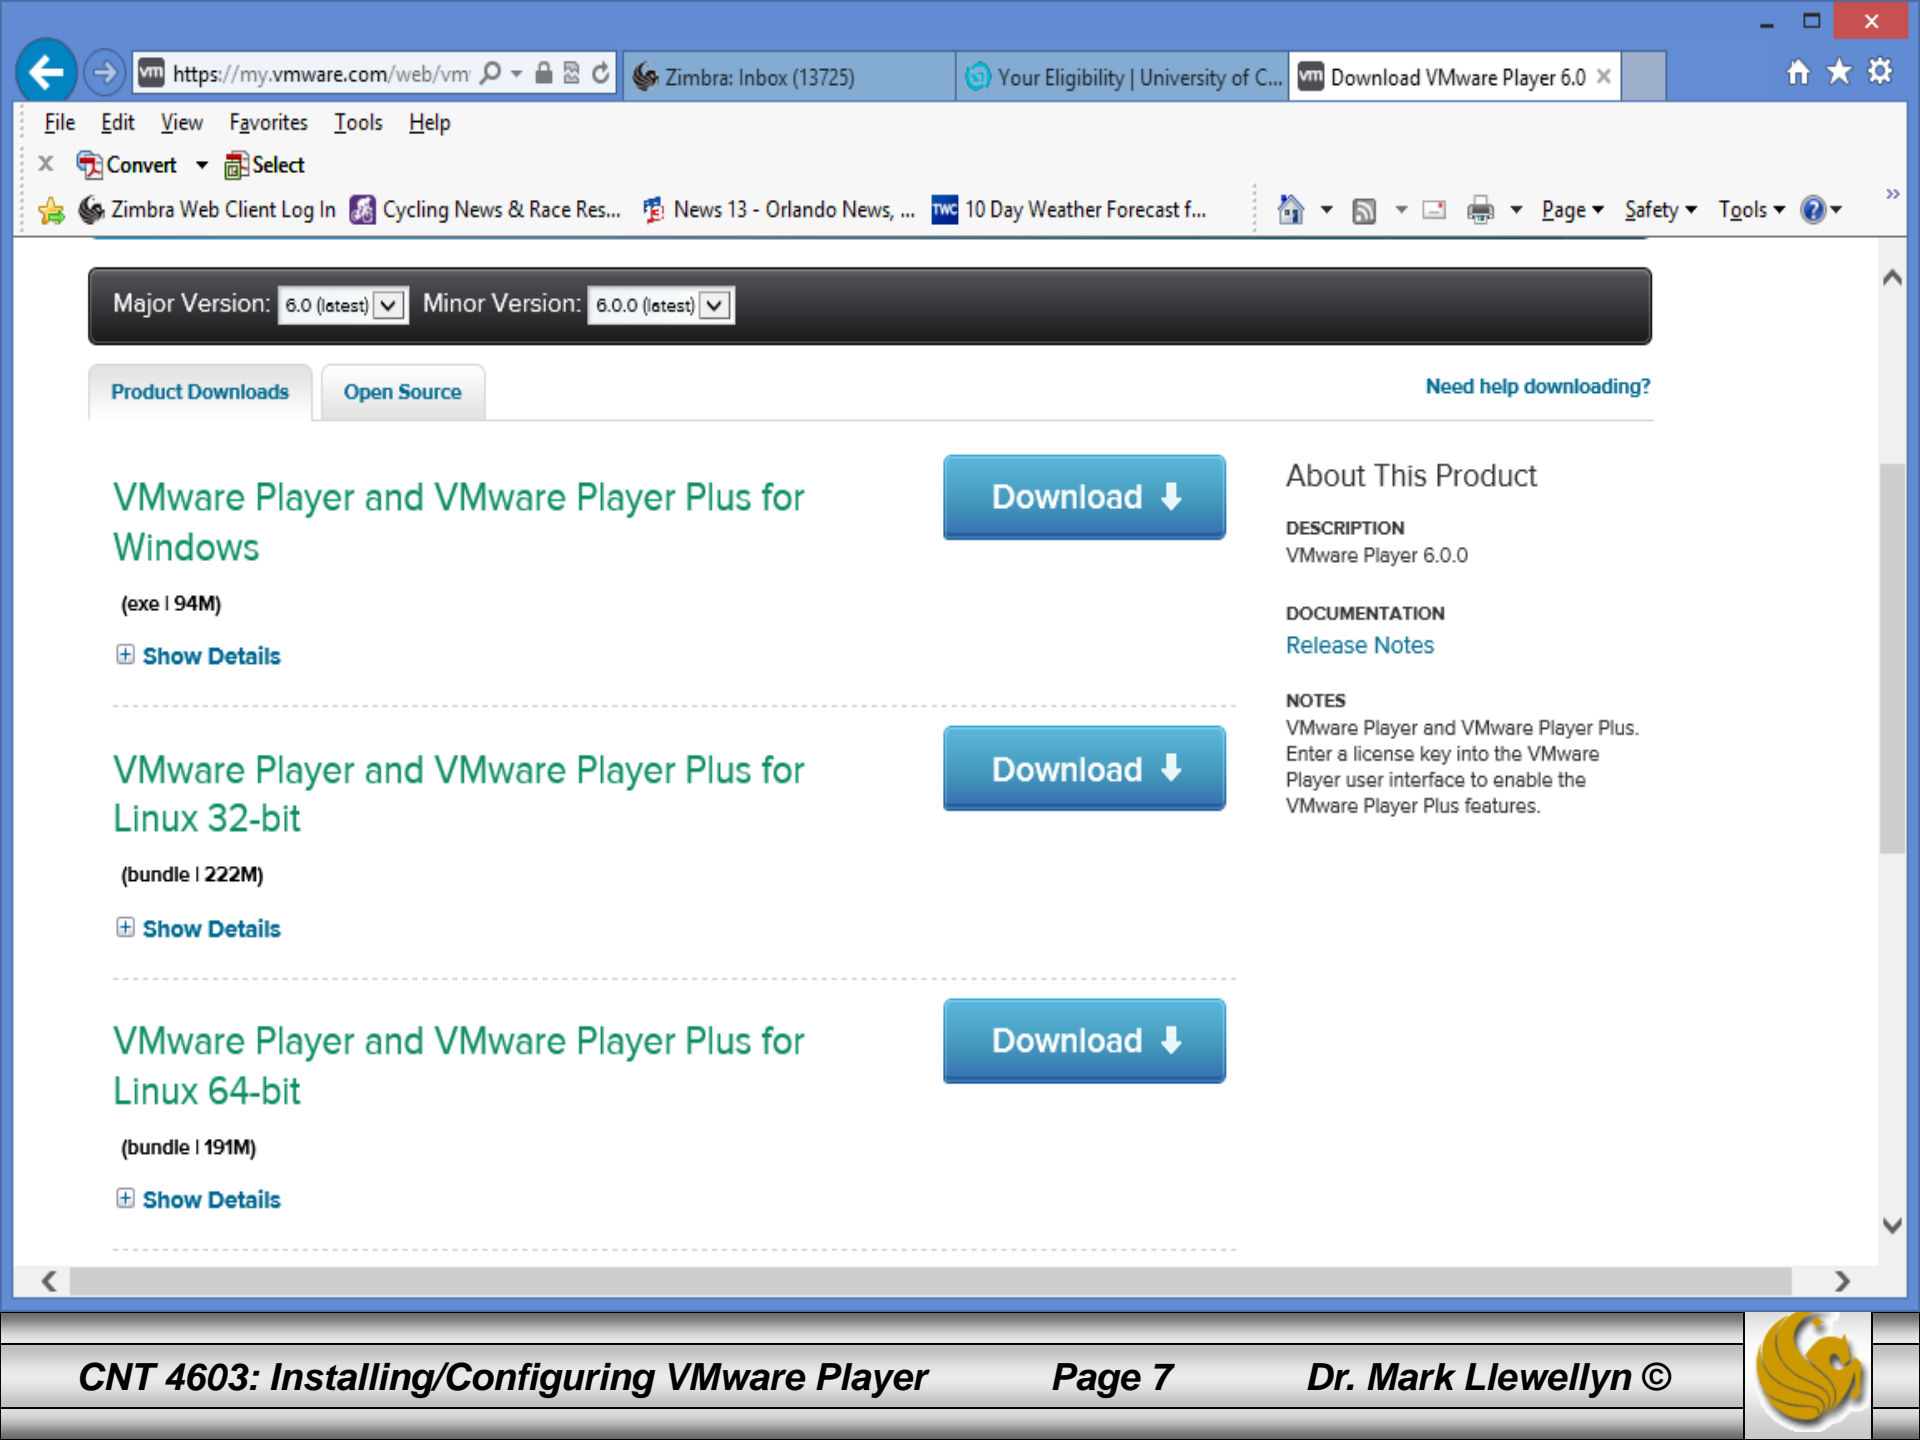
https://my.vmware.com/web/vm

Zimbra: Inbox (13725)

Your Eligibility | University of C...

Download VMware Player 6.0

File Edit View Favorites Tools Help

Convert Select

Zimbra Web Client Log In Cycling News & Race Res... News 13 - Orlando News, ... 10 Day Weather Forecast f...

Page Safety Tools

Major Version: 6.0 (latest) Minor Version: 6.0.0 (latest)

Product Downloads Open Source

Need help downloading?

VMware Player and VMware Player Plus for Windows

(exe | 94M)

Show Details

Download

VMware Player and VMware Player Plus for Linux 32-bit

(bundle | 222M)

Show Details

Download

VMware Player and VMware Player Plus for Linux 64-bit

(bundle | 191M)

Show Details

Download

About This Product

DESCRIPTION
VMware Player 6.0.0

DOCUMENTATION
Release Notes

NOTES
VMware Player and VMware Player Plus. Enter a license key into the VMware Player user interface to enable the VMware Player Plus features.

CNT 4603: Installing/Configuring VMware Player Page 7 Dr. Mark Llewellyn ©